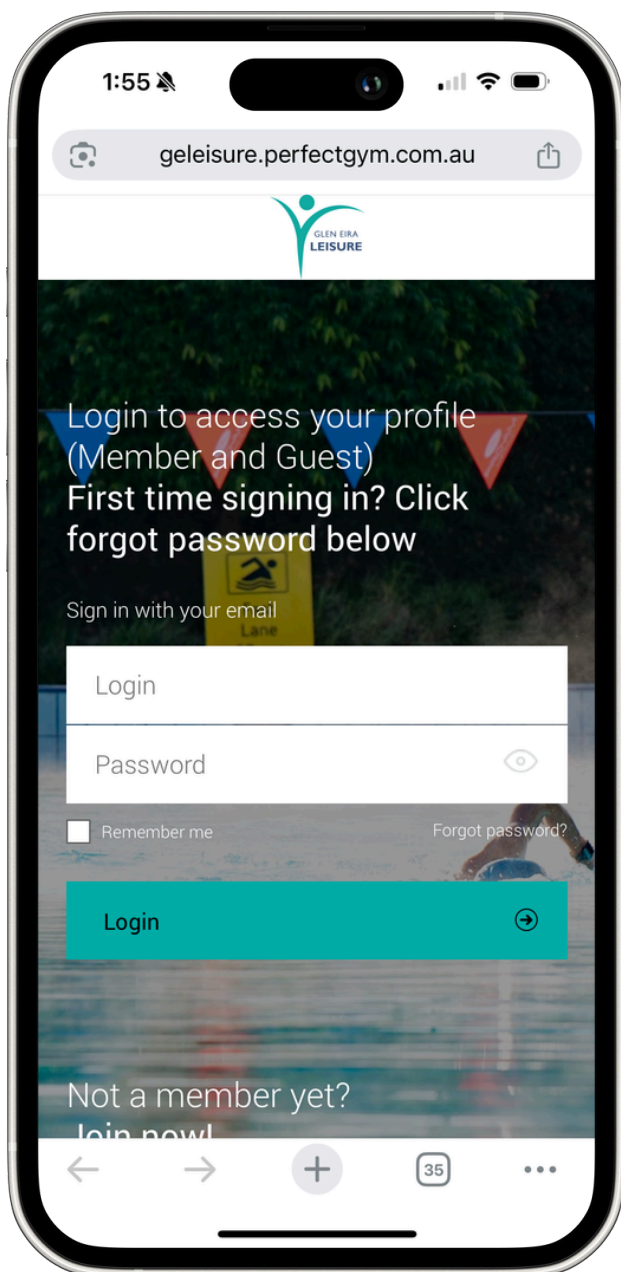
1:55

geleisure.perfectgym.com.au

GLEN EIRA
LEISURE

Login to access your profile (Member and Guest)
First time signing in? Click forgot password below

Lane

Sign in with your email

Login

Password

Remember me

Forgot password?

Login

Not a member yet?
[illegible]

35